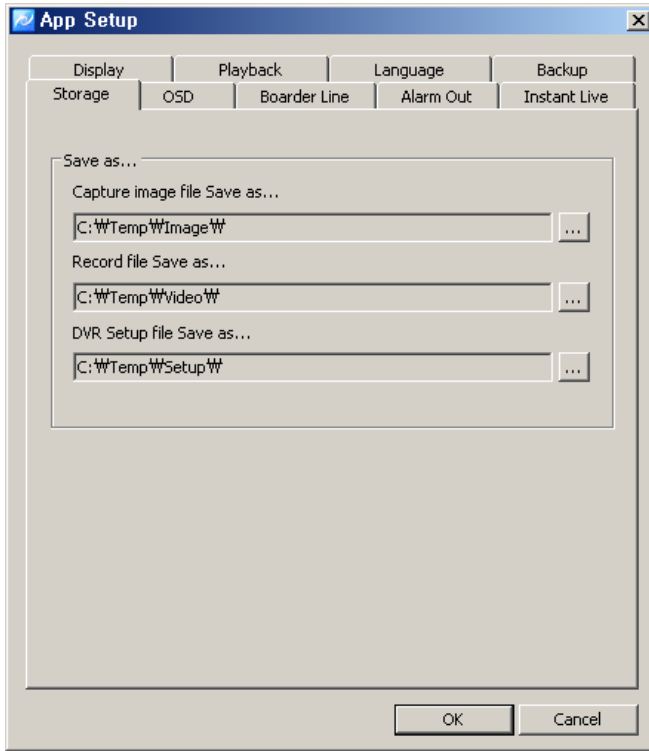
App Setup

Display | Playback | Language | Backup
Storage | OSD | Boarder Line | Alarm Out | Instant Live

Save as...

Capture image file Save as...

C:₩Temp₩Image₩ ...

Record file Save as...

C:₩Temp₩Video₩ ...

DVR Setup file Save as...

C:₩Temp₩Setup₩ ...

OK Cancel